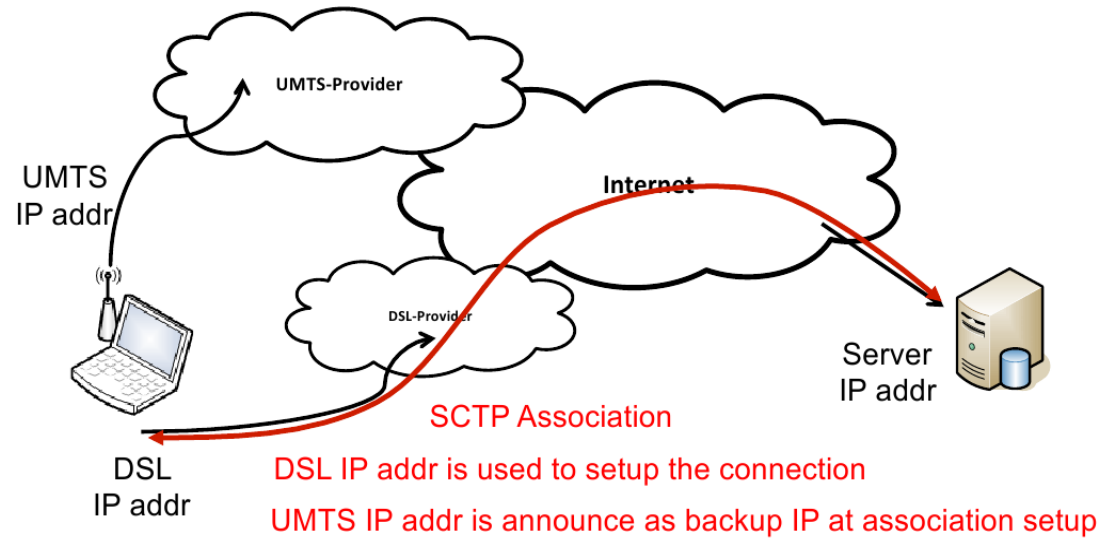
UMTS-Provider

UMTS IP addr

Internet

DSL-Provider

Server IP addr

SCTP Association

DSL IP addr

DSL IP addr is used to setup the connection

UMTS IP addr is announce as backup IP at association setup